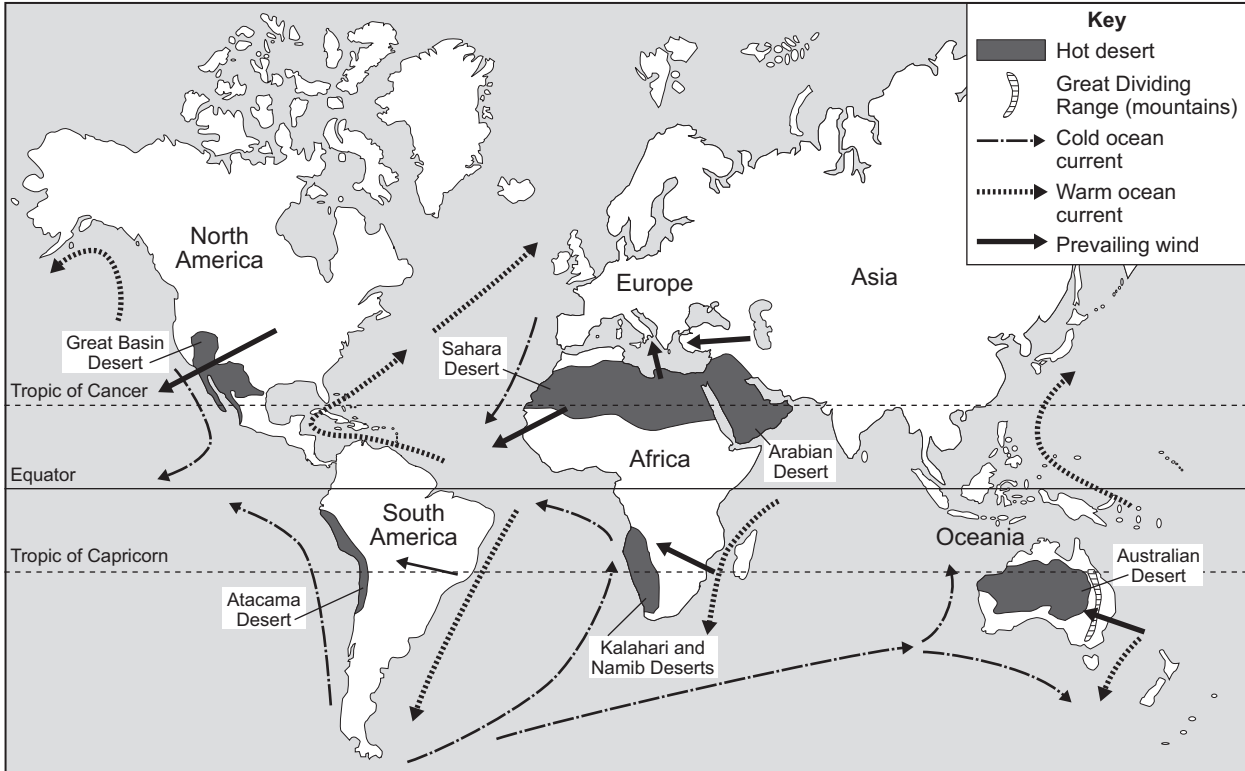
Key
Hot desert
Great Dividing Range (mountains)
Cold ocean current
Warm ocean current
Prevailing wind

North America
Europe
Asia
Great Basin Desert
Sahara Desert
Tropic of Cancer
Arabian Desert
Africa
Equator
South America
Tropic of Capricorn
Oceania
Australian Desert
Atacama Desert
Kalahari and Namib Deserts